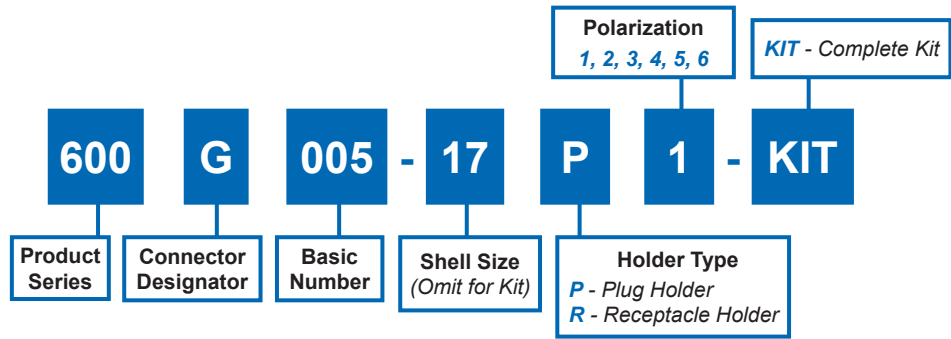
Polarization
1, 2, 3, 4, 5, 6

KIT - Complete Kit

600 G 005 - 17 P 1 - KIT

Product Series

Connector Designator

Basic Number

Shell Size
(Omit for Kit)

Holder Type
P - Plug Holder
R - Receptacle Holder